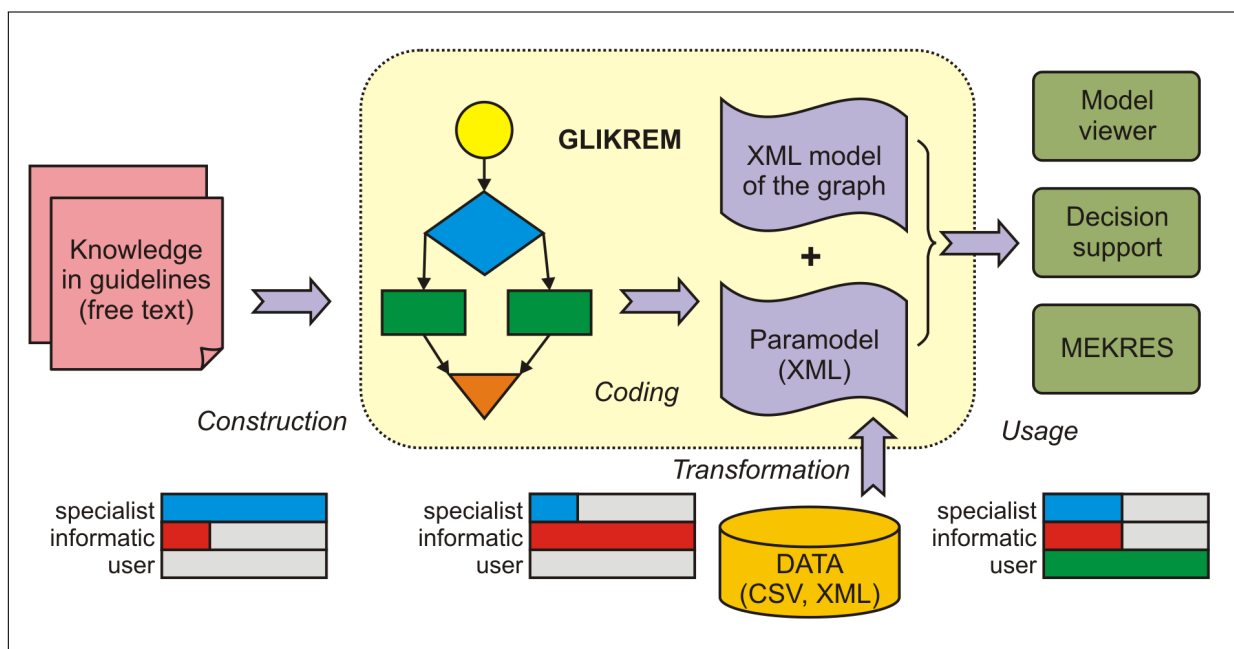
Knowledge in guidelines (free text)

Construction

GLIKREM

Coding

XML model of the graph

+

Paramodel (XML)

Transformation

DATA (CSV, XML)

Model viewer

Decision support

MEKRES

Usage

specialist
informatic
user

specialist
informatic
user

specialist
informatic
user